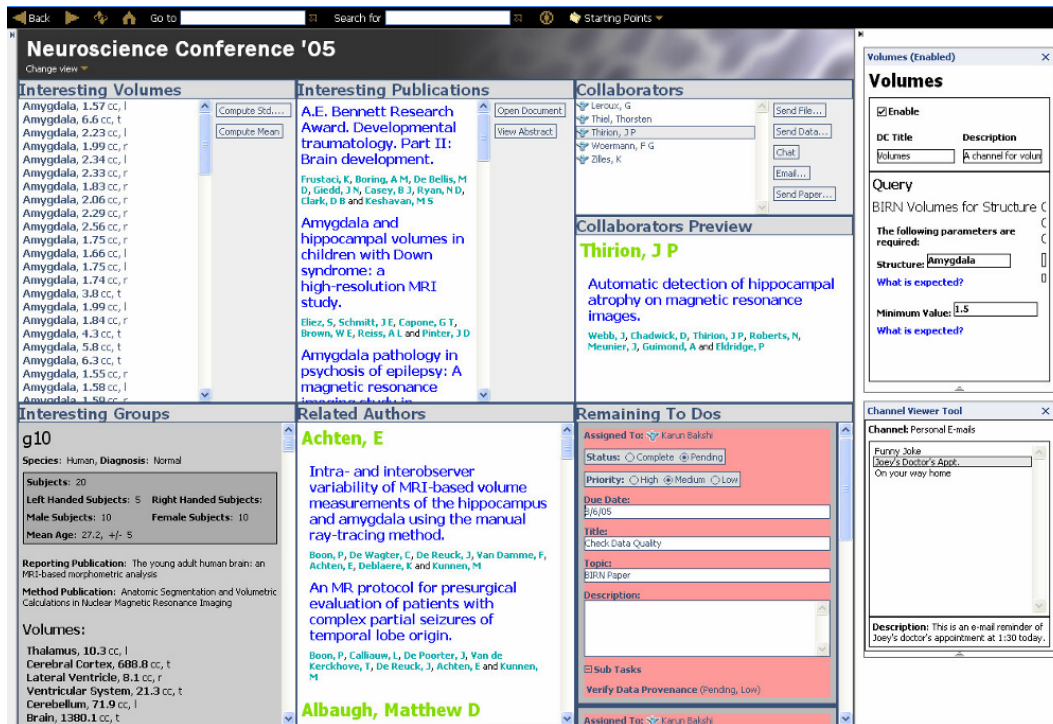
Back Go to Search for Starting Points

Neuroscience Conference '05
Change view

Interesting Volumes
Amygdala, 1.57 cc, l
Amygdala, 6.6 cc, t
Amygdala, 2.23 cc, l
Amygdala, 1.99 cc, r
Amygdala, 2.34 cc, l
Amygdala, 2.33 cc, r
Amygdala, 1.83 cc, r
Amygdala, 2.06 cc, r
Amygdala, 2.29 cc, r
Amygdala, 2.56 cc, r
Amygdala, 1.75 cc, r
Amygdala, 1.66 cc, l
Amygdala, 1.75 cc, l
Amygdala, 1.74 cc, r
Amygdala, 3.8 cc, t
Amygdala, 1.99 cc, l
Amygdala, 1.84 cc, r
Amygdala, 4.3 cc, t
Amygdala, 5.8 cc, t
Amygdala, 6.3 cc, t
Amygdala, 1.55 cc, r
Amygdala, 1.58 cc, l
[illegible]
Compute Std...
Compute Mean

Interesting Publications
A.E. Bennett Research Award. Developmental traumatology. Part II: Brain development.
Frustaci, K, Boring, A M, De Bellis, M D, Giedd, J N, Casey, B J, Ryan, N D, Clark, D B and Keshavan, M S
Amygdala and hippocampal volumes in children with Down syndrome: a high-resolution MRI study.
Eliez, S, Schmitt, J E, Capone, G T, Brown, W E, Reiss, A L and Pinter, J D
Amygdala pathology in psychosis of epilepsy: A magnetic resonance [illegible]
Open Document
View Abstract

Collaborators
Leroux, G
Thiel, Thorsten
Thirion, J P
Woermann, F G
Zilles, K
Send File...
Send Data...
Chat
Email...
Send Paper...

Collaborators Preview
Thirion, J P
Automatic detection of hippocampal atrophy on magnetic resonance images.
Webb, J, Chadwick, D, Thirion, J P, Roberts, N, Meunier, J, Guimond, A and Eldridge, P

Volumes (Enabled)
Volumes
Enable
DC Title
Description
Volumes
A channel for volun
Query
BIRN Volumes for Structure
The following parameters are required:
Structure: Amygdala
What is expected?
Minimum Value: 1.5
What is expected?

Interesting Groups
g10
Species: Human, Diagnosis: Normal
Subjects: 20
Left Handed Subjects: 5 Right Handed Subjects:
Male Subjects: 10 Female Subjects: 10
Mean Age: 27.2, +/- 5
Reporting Publication: The young adult human brain: an MRI-based morphometric analysis
Method Publication: Anatomic Segmentation and Volumetric Calculations in Nuclear Magnetic Resonance Imaging
Volumes:
Thalamus, 10.3 cc, l
Cerebral Cortex, 688.8 cc, t
Lateral Ventricle, 8.1 cc, r
Ventricular System, 21.3 cc, t
Cerebellum, 71.9 cc, l
Brain, 1380.1 cc, t

Related Authors
Achten, E
Intra- and interobserver variability of MRI-based volume measurements of the hippocampus and amygdala using the manual ray-tracing method.
Boon, P, De Wagter, C, De Reuck, J, Van Damme, F, Achten, E, Deblaere, K and Kunnen, M
An MR protocol for presurgical evaluation of patients with complex partial seizures of temporal lobe origin.
Boon, P, Calliauw, L, De Poorter, J, Van de Kerckhove, T, De Reuck, J, Achten, E and Kunnen, M
Albaugh, Matthew D

Remaining To Dos
Assigned To: Karun Bakshi
Status: Complete Pending
Priority: High Medium Low
Due Date:
5/6/05
Title:
Check Data Quality
Topic:
BIRN Paper
Description:
Sub Tasks
Verify Data Provenance (Pending, Low)
Assigned To: Karun Bakshi

Channel Viewer Tool
Channel: Personal E-mails
Funny Joke
Joey's Doctor's Appt.
On your way home
Description: This is an e-mail reminder of Joey's doctor's appointment at 1:30 today.